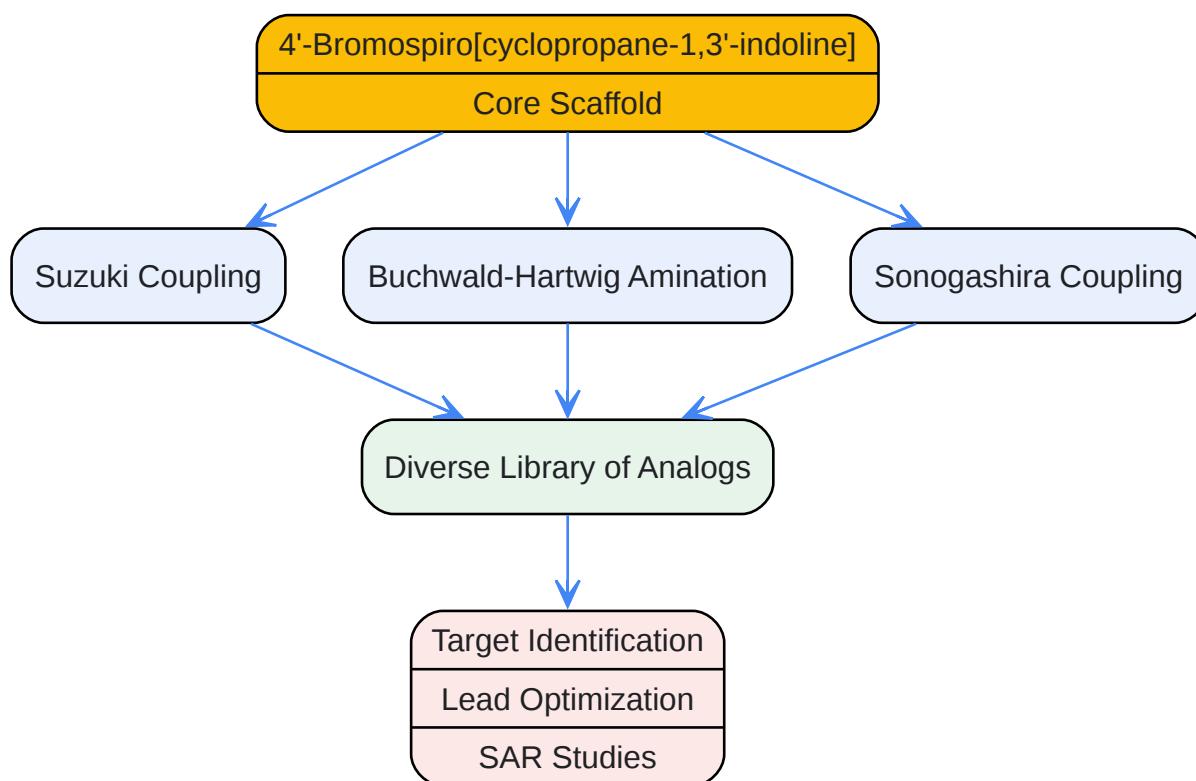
4'-Bromospiro[cyclopropane-1,3'-indoline]
Core Scaffold

Suzuki Coupling

Buchwald-Hartwig Amination

Sonogashira Coupling

Diverse Library of Analogs

Target Identification
Lead Optimization
SAR Studies